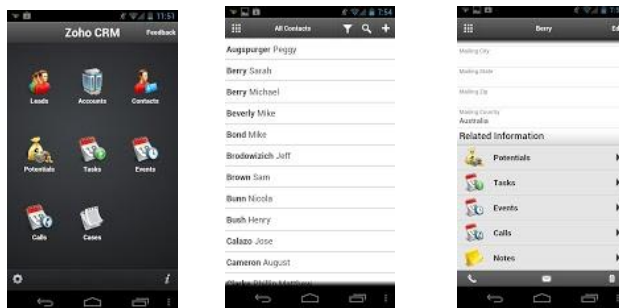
11:51

Zoho CRM

Feedback

Leads

Accounts

Contacts

Potentials

Tasks

Events

Calls

Cases

7:54

All Contacts

Augspurger Peggy

Berry Sarah

Berry Michael

Beverly Mike

Bond Mike

Brodowizich Jeff

Brown Sam

Bunn Nicola

Bush Henry

Calazo Jose

Cameron August

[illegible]

Berry

Mailing City

Mailing State

Mailing Zip

Mailing Country
Australia

Related Information

Potentials

Tasks

Events

Calls

Notes